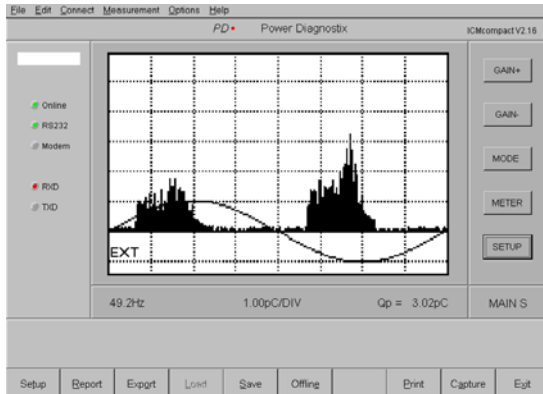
File Edit Connect Measurement Options Help

PD Power Diagnostix ICMcompact V2.16

Online
RS232
Modem

RXD
TXD

EXT

GAIN+
GAIN-
MODE
METER
SETUP

49.2Hz 1.00pC/DIV Qp = 3.02pC MAIN S

Setup Report Export Load Save Offline Print Capture Exit